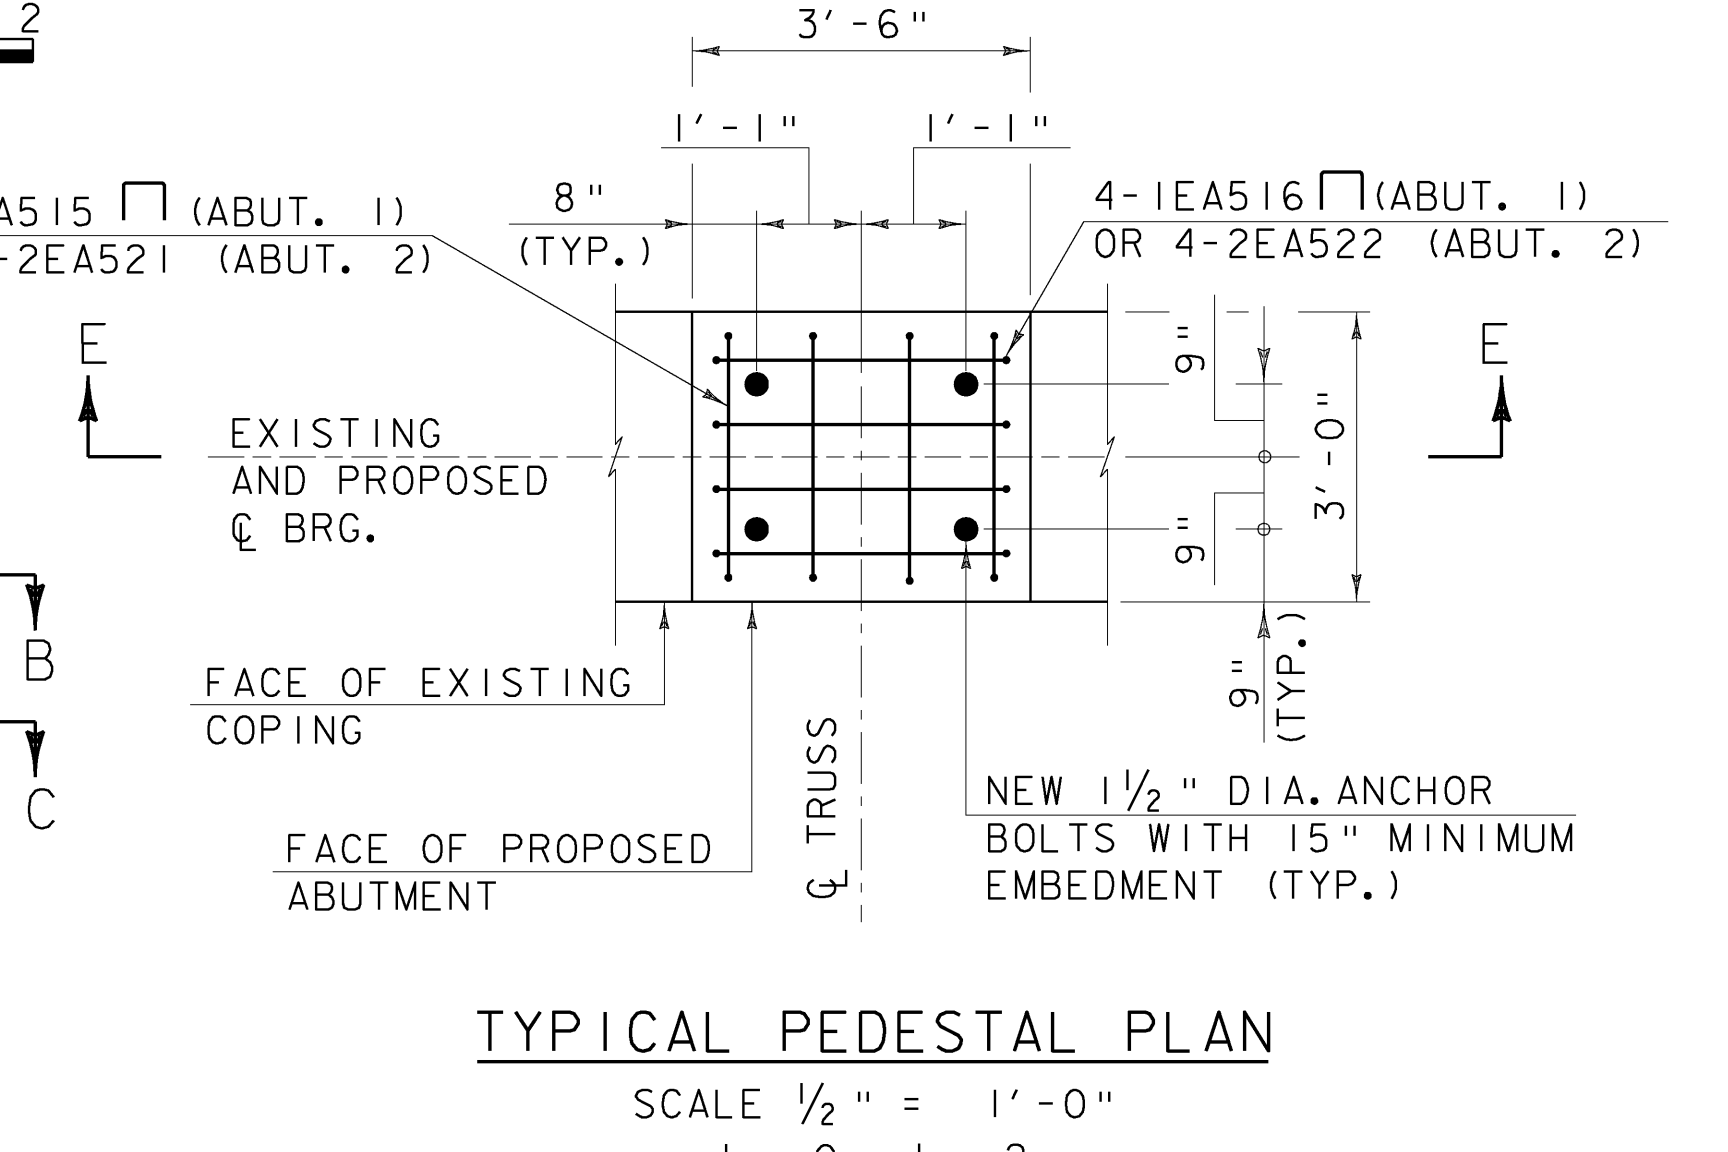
2

3′-6"

1′-1"

1′-1"

A515 ⊓ (ABUT. 1)
-2EA521 (ABUT. 2)

8"
(TYP.)

4-1EA516 ⊓ (ABUT. 1)
OR 4-2EA522 (ABUT. 2)

E

E

9"

3′-0"

EXISTING
AND PROPOSED
℄ BRG.

9"

B

9"
(TYP.)

FACE OF EXISTING
COPING

C

℄ TRUSS

NEW $1\frac{1}{2}$" DIA. ANCHOR
BOLTS WITH 15" MINIMUM
EMBEDMENT (TYP.)

FACE OF PROPOSED
ABUTMENT

TYPICAL PEDESTAL PLAN

SCALE $\frac{1}{2}$" = 1′-0"

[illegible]